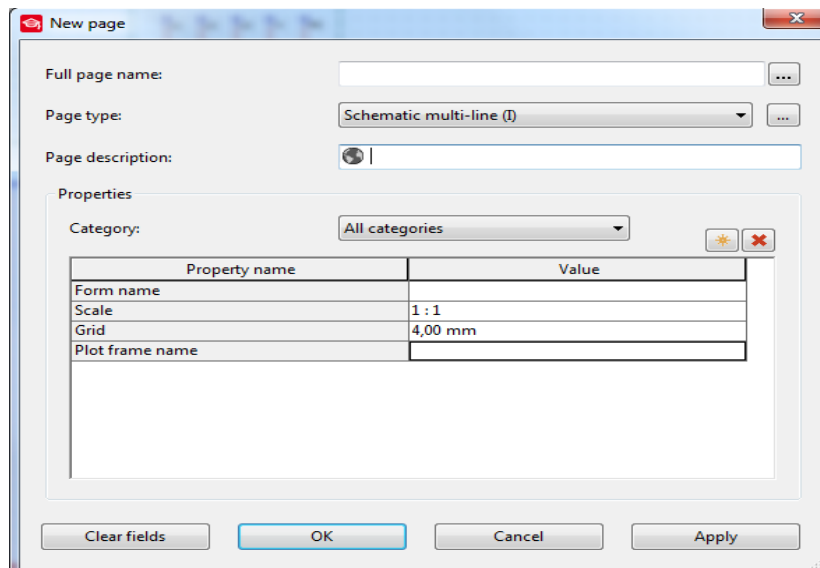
New page

Full page name: ...

Page type: Schematic multi-line (I) ...

Page description:

Properties

Category: All categories

| Property name | Value |
|---|---|
| Form name | |
| Scale | 1 : 1 |
| Grid | 4,00 mm |
| Plot frame name | |

Clear fields OK Cancel Apply